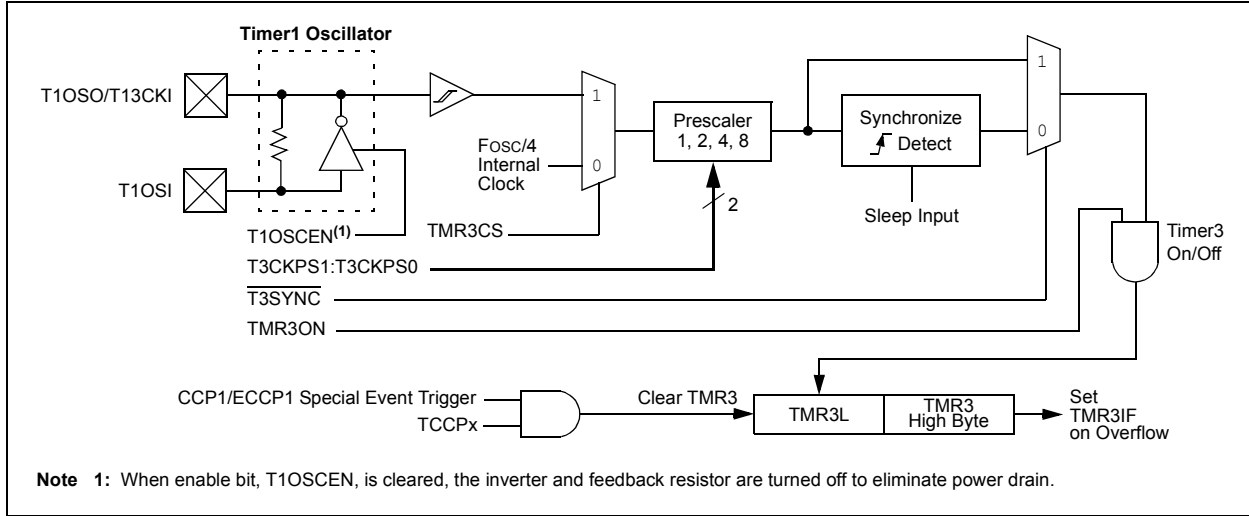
Timer1 Oscillator

T1OSO/T13CKI

T1OSI

T1OSCEN$^{(1)}$

1

0

FOSC/4 Internal Clock

TMR3CS

Prescaler 1, 2, 4, 8

2

T3CKPS1:T3CKPS0

Synchronize Detect

Sleep Input

1

0

$\overline{\text{T3SYNC}}$

TMR3ON

Timer3 On/Off

CCP1/ECCP1 Special Event Trigger

TCCPx

Clear TMR3

TMR3L

TMR3 High Byte

Set TMR3IF on Overflow

**Note 1:** When enable bit, T1OSCEN, is cleared, the inverter and feedback resistor are turned off to eliminate power drain.